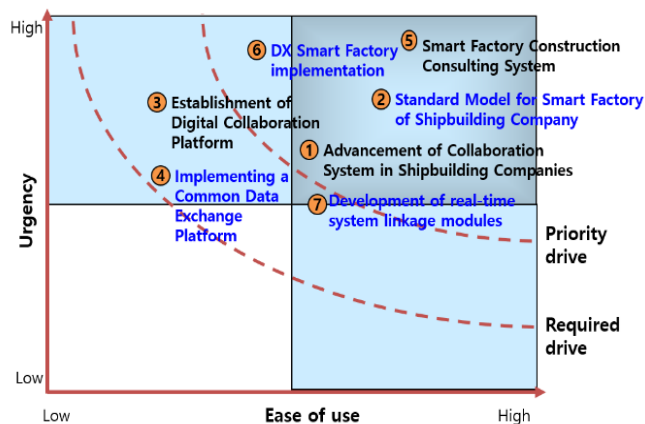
High

6 DX Smart Factory implementation

5 Smart Factory Construction Consulting System

3 Establishment of Digital Collaboration Platform

2 Standard Model for Smart Factory of Shipbuilding Company

1 Advancement of Collaboration System in Shipbuilding Companies

4 Implementing a Common Data Exchange Platform

7 Development of real-time system linkage modules

Urgency

Priority drive

Required drive

Low

Low

Ease of use

High